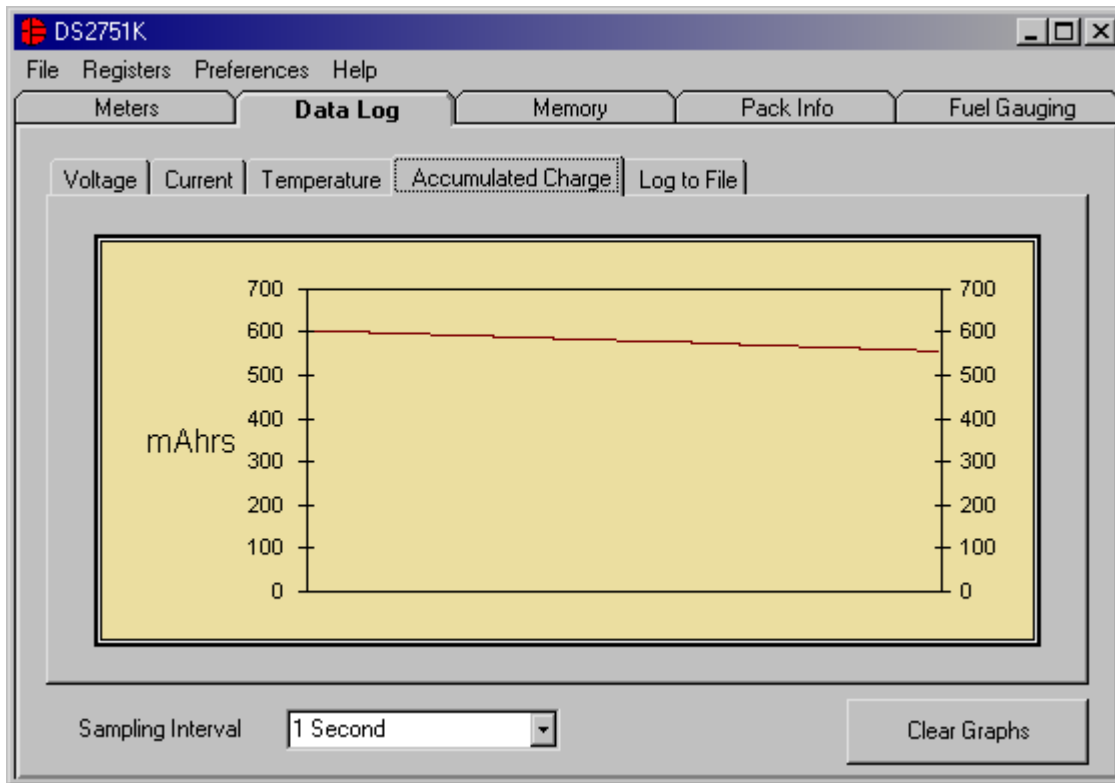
DS2751K

File Registers Preferences Help

Meters Data Log Memory Pack Info Fuel Gauging

Voltage Current Temperature Accumulated Charge Log to File

700 700
600 600
500 500
400 400
mAhrs
300 300
200 200
100 100
0 0

Sampling Interval 1 Second

Clear Graphs